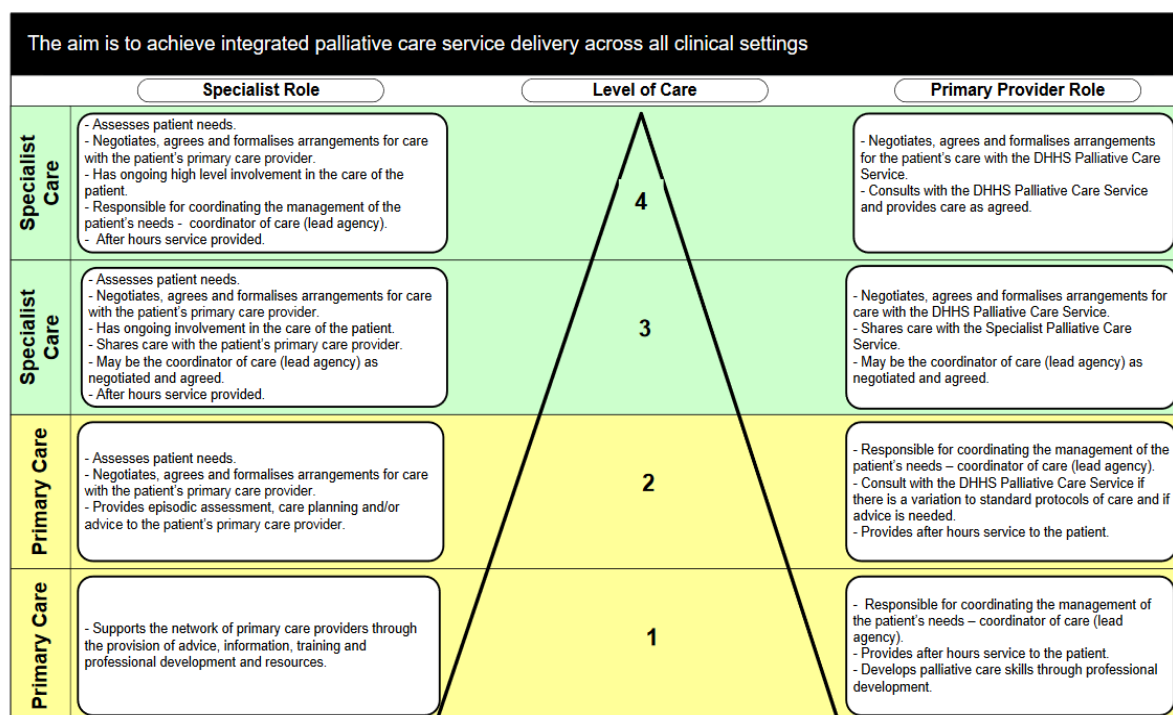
The aim is to achieve integrated palliative care service delivery across all clinical settings

Specialist Role

Level of Care

Primary Provider Role

Specialist Care

- Assesses patient needs.
- Negotiates, agrees and formalises arrangements for care with the patient's primary care provider.
- Has ongoing high level involvement in the care of the patient.
- Responsible for coordinating the management of the patient's needs - coordinator of care (lead agency).
- After hours service provided.

4

- Negotiates, agrees and formalises arrangements for the patient's care with the DHHS Palliative Care Service.
- Consults with the DHHS Palliative Care Service and provides care as agreed.

Specialist Care

- Assesses patient needs.
- Negotiates, agrees and formalises arrangements for care with the patient's primary care provider.
- Has ongoing involvement in the care of the patient.
- Shares care with the patient's primary care provider.
- May be the coordinator of care (lead agency) as negotiated and agreed.
- After hours service provided.

3

- Negotiates, agrees and formalises arrangements for care with the DHHS Palliative Care Service.
- Shares care with the Specialist Palliative Care Service.
- May be the coordinator of care (lead agency) as negotiated and agreed.

Primary Care

- Assesses patient needs.
- Negotiates, agrees and formalises arrangements for care with the patient's primary care provider.
- Provides episodic assessment, care planning and/or advice to the patient's primary care provider.

2

- Responsible for coordinating the management of the patient's needs – coordinator of care (lead agency).
- Consult with the DHHS Palliative Care Service if there is a variation to standard protocols of care and if advice is needed.
- Provides after hours service to the patient.

Primary Care

- Supports the network of primary care providers through the provision of advice, information, training and professional development and resources.

1

- Responsible for coordinating the management of the patient's needs – coordinator of care (lead agency).
- Provides after hours service to the patient.
- Develops palliative care skills through professional development.